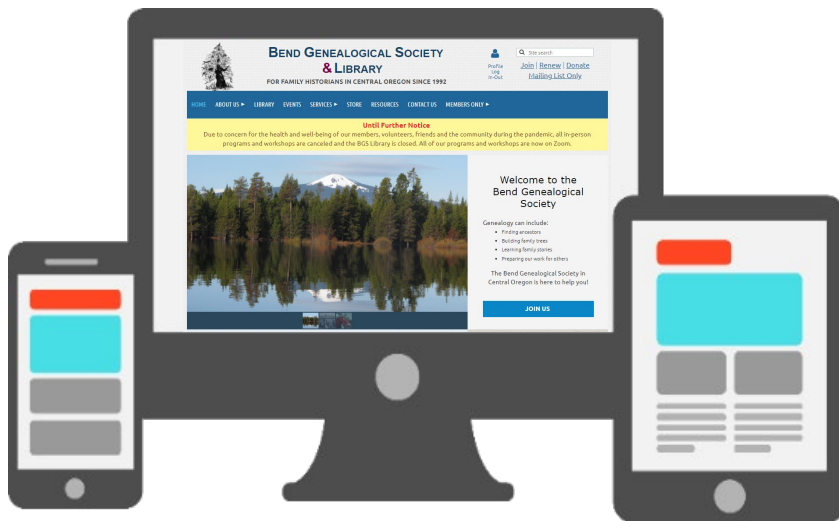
Bend Genealogical Society & Library

For Family Historians in Central Oregon Since 1992

Profile
Log
In-Out

Site search

Join | Renew | Donate
Mailing List Only

HOME ABOUT US ▸ LIBRARY EVENTS SERVICES ▸ STORE RESOURCES CONTACT US MEMBERS ONLY ▸

Until Further Notice
Due to concern for the health and well-being of our members, volunteers, friends and the community during the pandemic, all in-person programs and workshops are canceled and the BGS Library is closed. All of our programs and workshops are now on Zoom.

Welcome to the Bend Genealogical Society

Genealogy can include:
- Finding ancestors
- Building family trees
- Learning family stories
- Preparing our work for others

The Bend Genealogical Society in Central Oregon is here to help you!

JOIN US